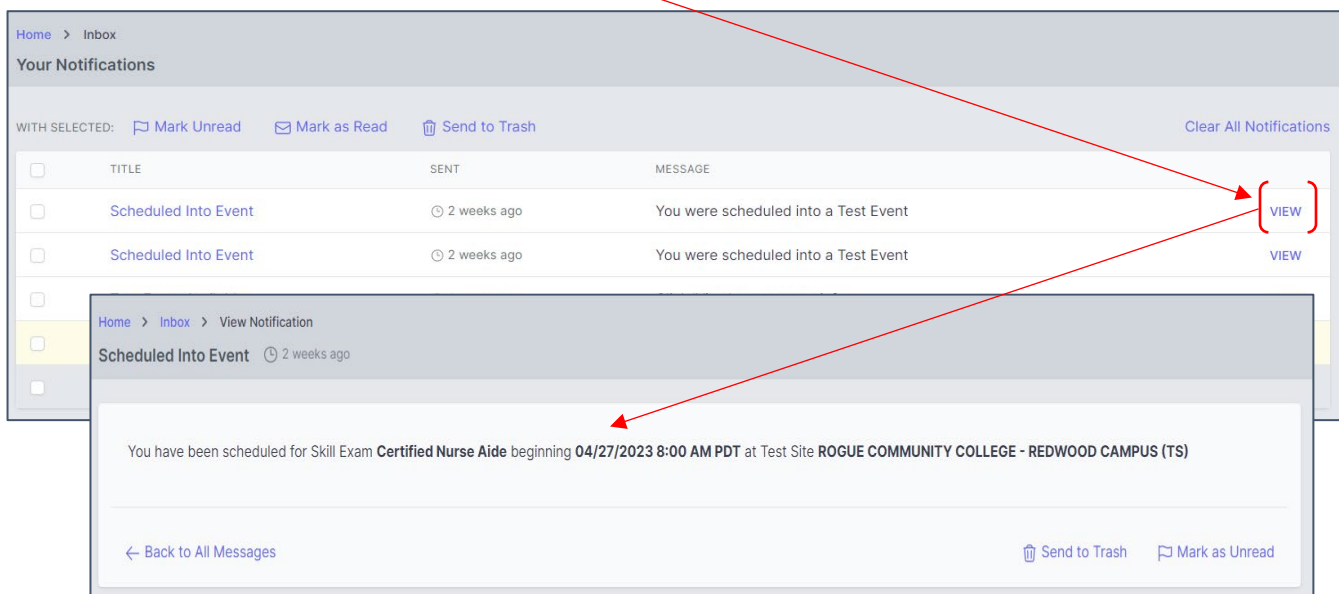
Home > Inbox

Your Notifications

WITH SELECTED: Mark Unread Mark as Read Send to Trash

Clear All Notifications

| | TITLE | SENT | MESSAGE | |
|---|---|---|---|---|
| | Scheduled Into Event | 2 weeks ago | You were scheduled into a Test Event | VIEW |
| | Scheduled Into Event | 2 weeks ago | You were scheduled into a Test Event | VIEW |

Home > Inbox > View Notification

Scheduled Into Event 2 weeks ago

You have been scheduled for Skill Exam **Certified Nurse Aide** beginning **04/27/2023 8:00 AM PDT** at Test Site **ROGUE COMMUNITY COLLEGE - REDWOOD CAMPUS (TS)**

← Back to All Messages

Send to Trash Mark as Unread